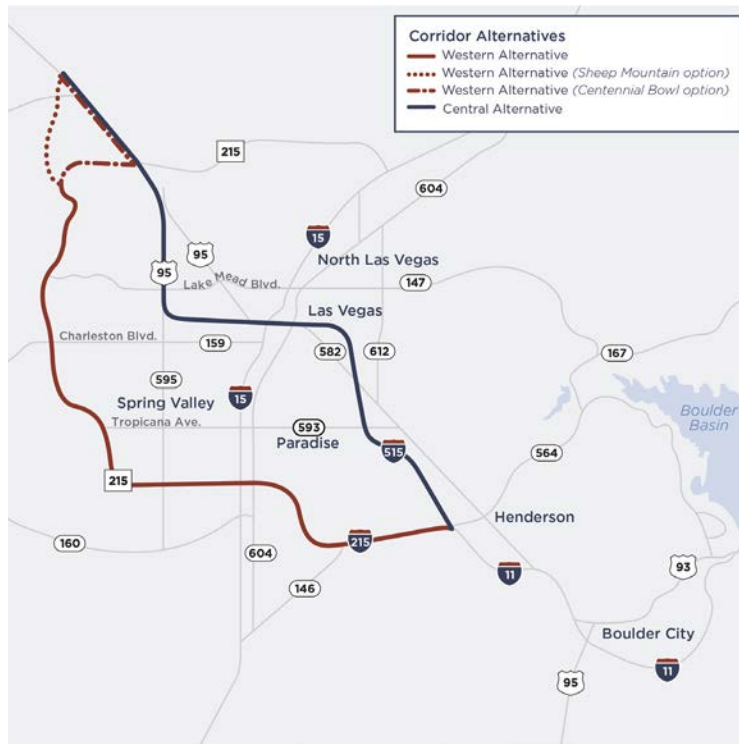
Corridor Alternatives
Western Alternative
Western Alternative (Sheep Mountain option)
Western Alternative (Centennial Bowl option)
Central Alternative

215
604
15
95
North Las Vegas
95
Lake Mead Blvd.
147
Las Vegas
Charleston Blvd.
159
582
612
167
595
Spring Valley
15
Boulder Basin
Tropicana Ave.
593
Paradise
515
564
215
Henderson
160
215
604
11
93
146
Boulder City
11
95